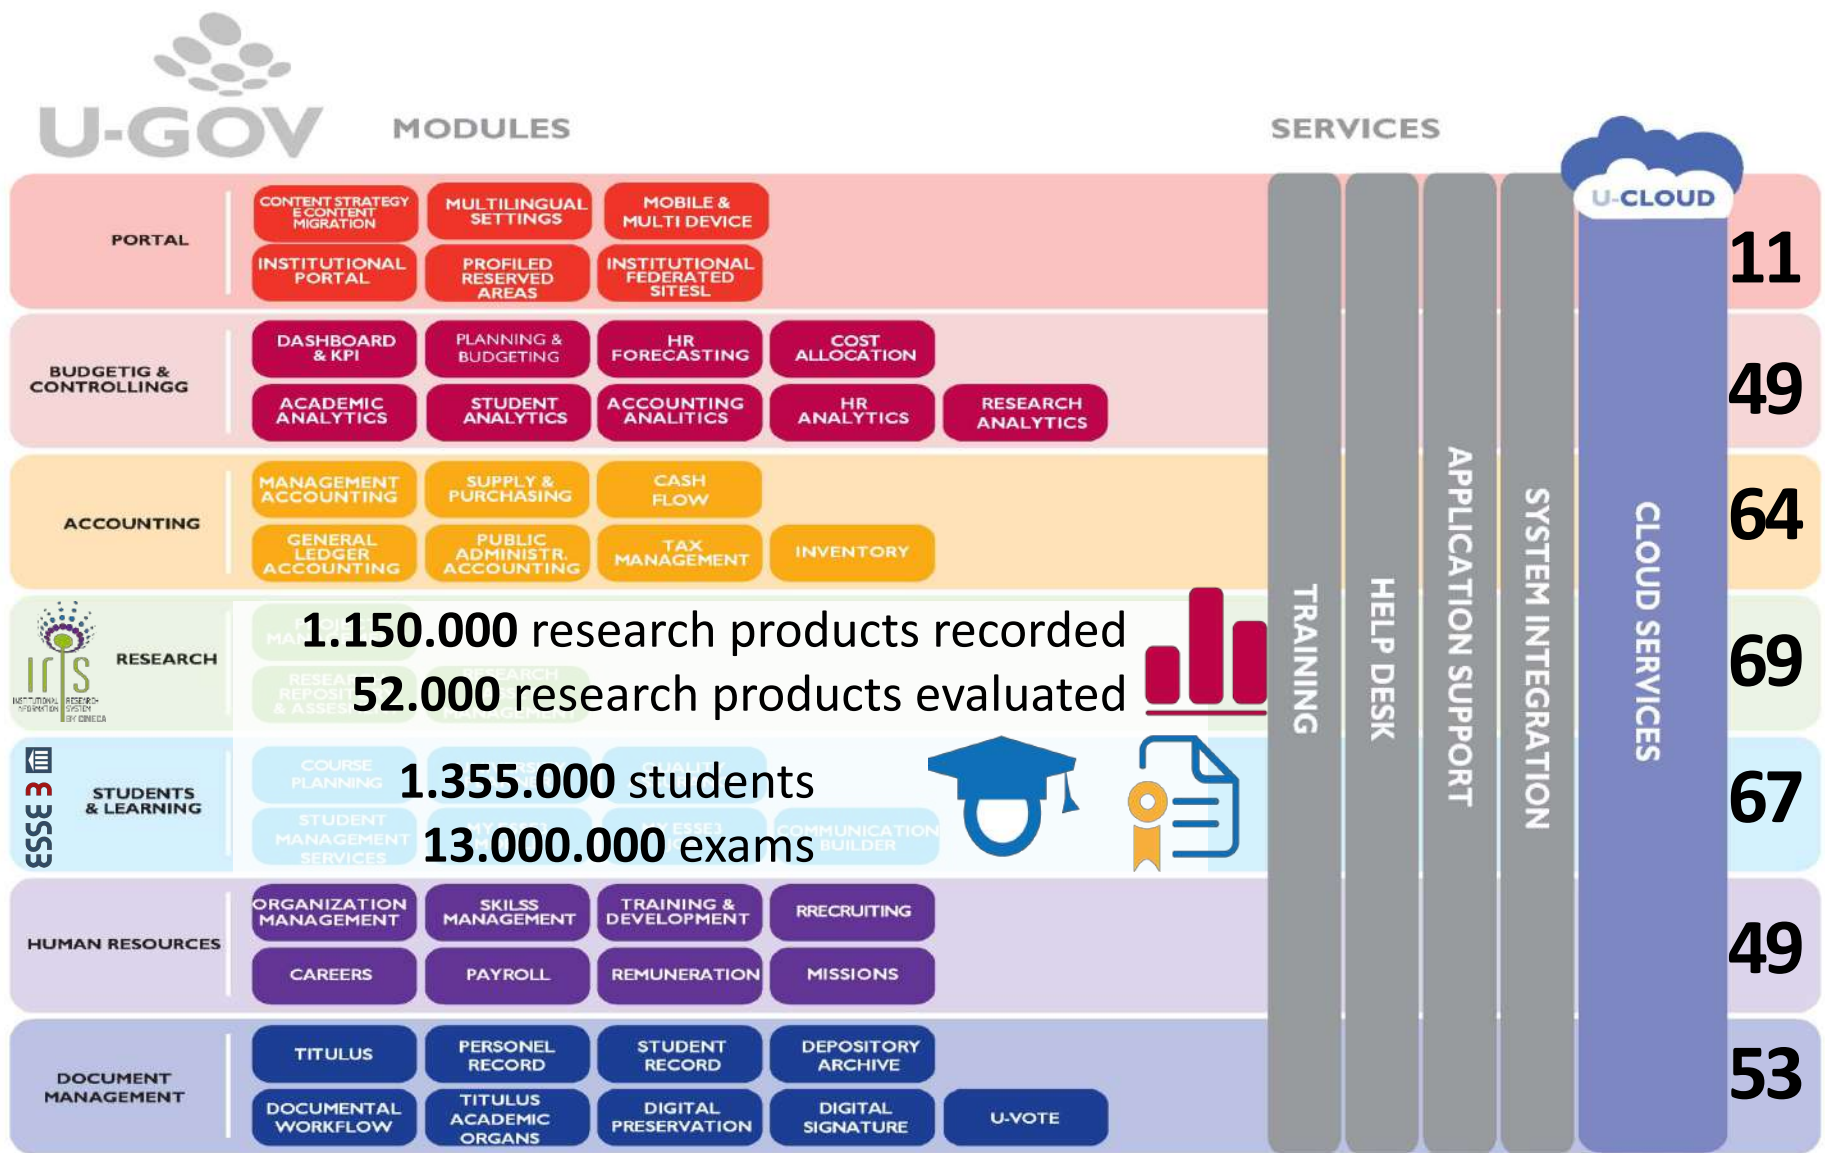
U-GOV

MODULES

SERVICES

U-CLOUD

PORTAL

CONTENT STRATEGY E CONTENT MIGRATION

MULTILINGUAL SETTINGS

MOBILE & MULTI DEVICE

INSTITUTIONAL PORTAL

PROFILED RESERVED AREAS

INSTITUTIONAL FEDERATED SITESL

11

BUDGETIG & CONTROLLINGG

DASHBOARD & KPI

PLANNING & BUDGETING

HR FORECASTING

COST ALLOCATION

ACADEMIC ANALYTICS

STUDENT ANALYTICS

ACCOUNTING ANALITICS

HR ANALYTICS

RESEARCH ANALYTICS

49

ACCOUNTING

MANAGEMENT ACCOUNTING

SUPPLY & PURCHASING

CASH FLOW

GENERAL LEDGER ACCOUNTING

PUBLIC ADMINISTR. ACCOUNTING

TAX MANAGEMENT

INVENTORY

64

IRIS INSTITUTIONAL RESEARCH INFORMATION SYSTEM BY CINECA

RESEARCH

1.150.000 research products recorded

52.000 research products evaluated

69

ESSE3

STUDENTS & LEARNING

1.355.000 students

13.000.000 exams

COURSE PLANNING

STUDENT MANAGEMENT SERVICES

COMMUNICATION BUILDER

67

HUMAN RESOURCES

ORGANIZATION MANAGEMENT

SKILSS MANAGEMENT

TRAINING & DEVELOPMENT

RRECRUITING

CAREERS

PAYROLL

REMUNERATION

MISSIONS

49

DOCUMENT MANAGEMENT

TITULUS

PERSONEL RECORD

STUDENT RECORD

DEPOSITORY ARCHIVE

DOCUMENTAL WORKFLOW

TITULUS ACADEMIC ORGANS

DIGITAL PRESERVATION

DIGITAL SIGNATURE

U-VOTE

53

TRAINING

HELP DESK

APPLICATION SUPPORT

SYSTEM INTEGRATION

CLOUD SERVICES